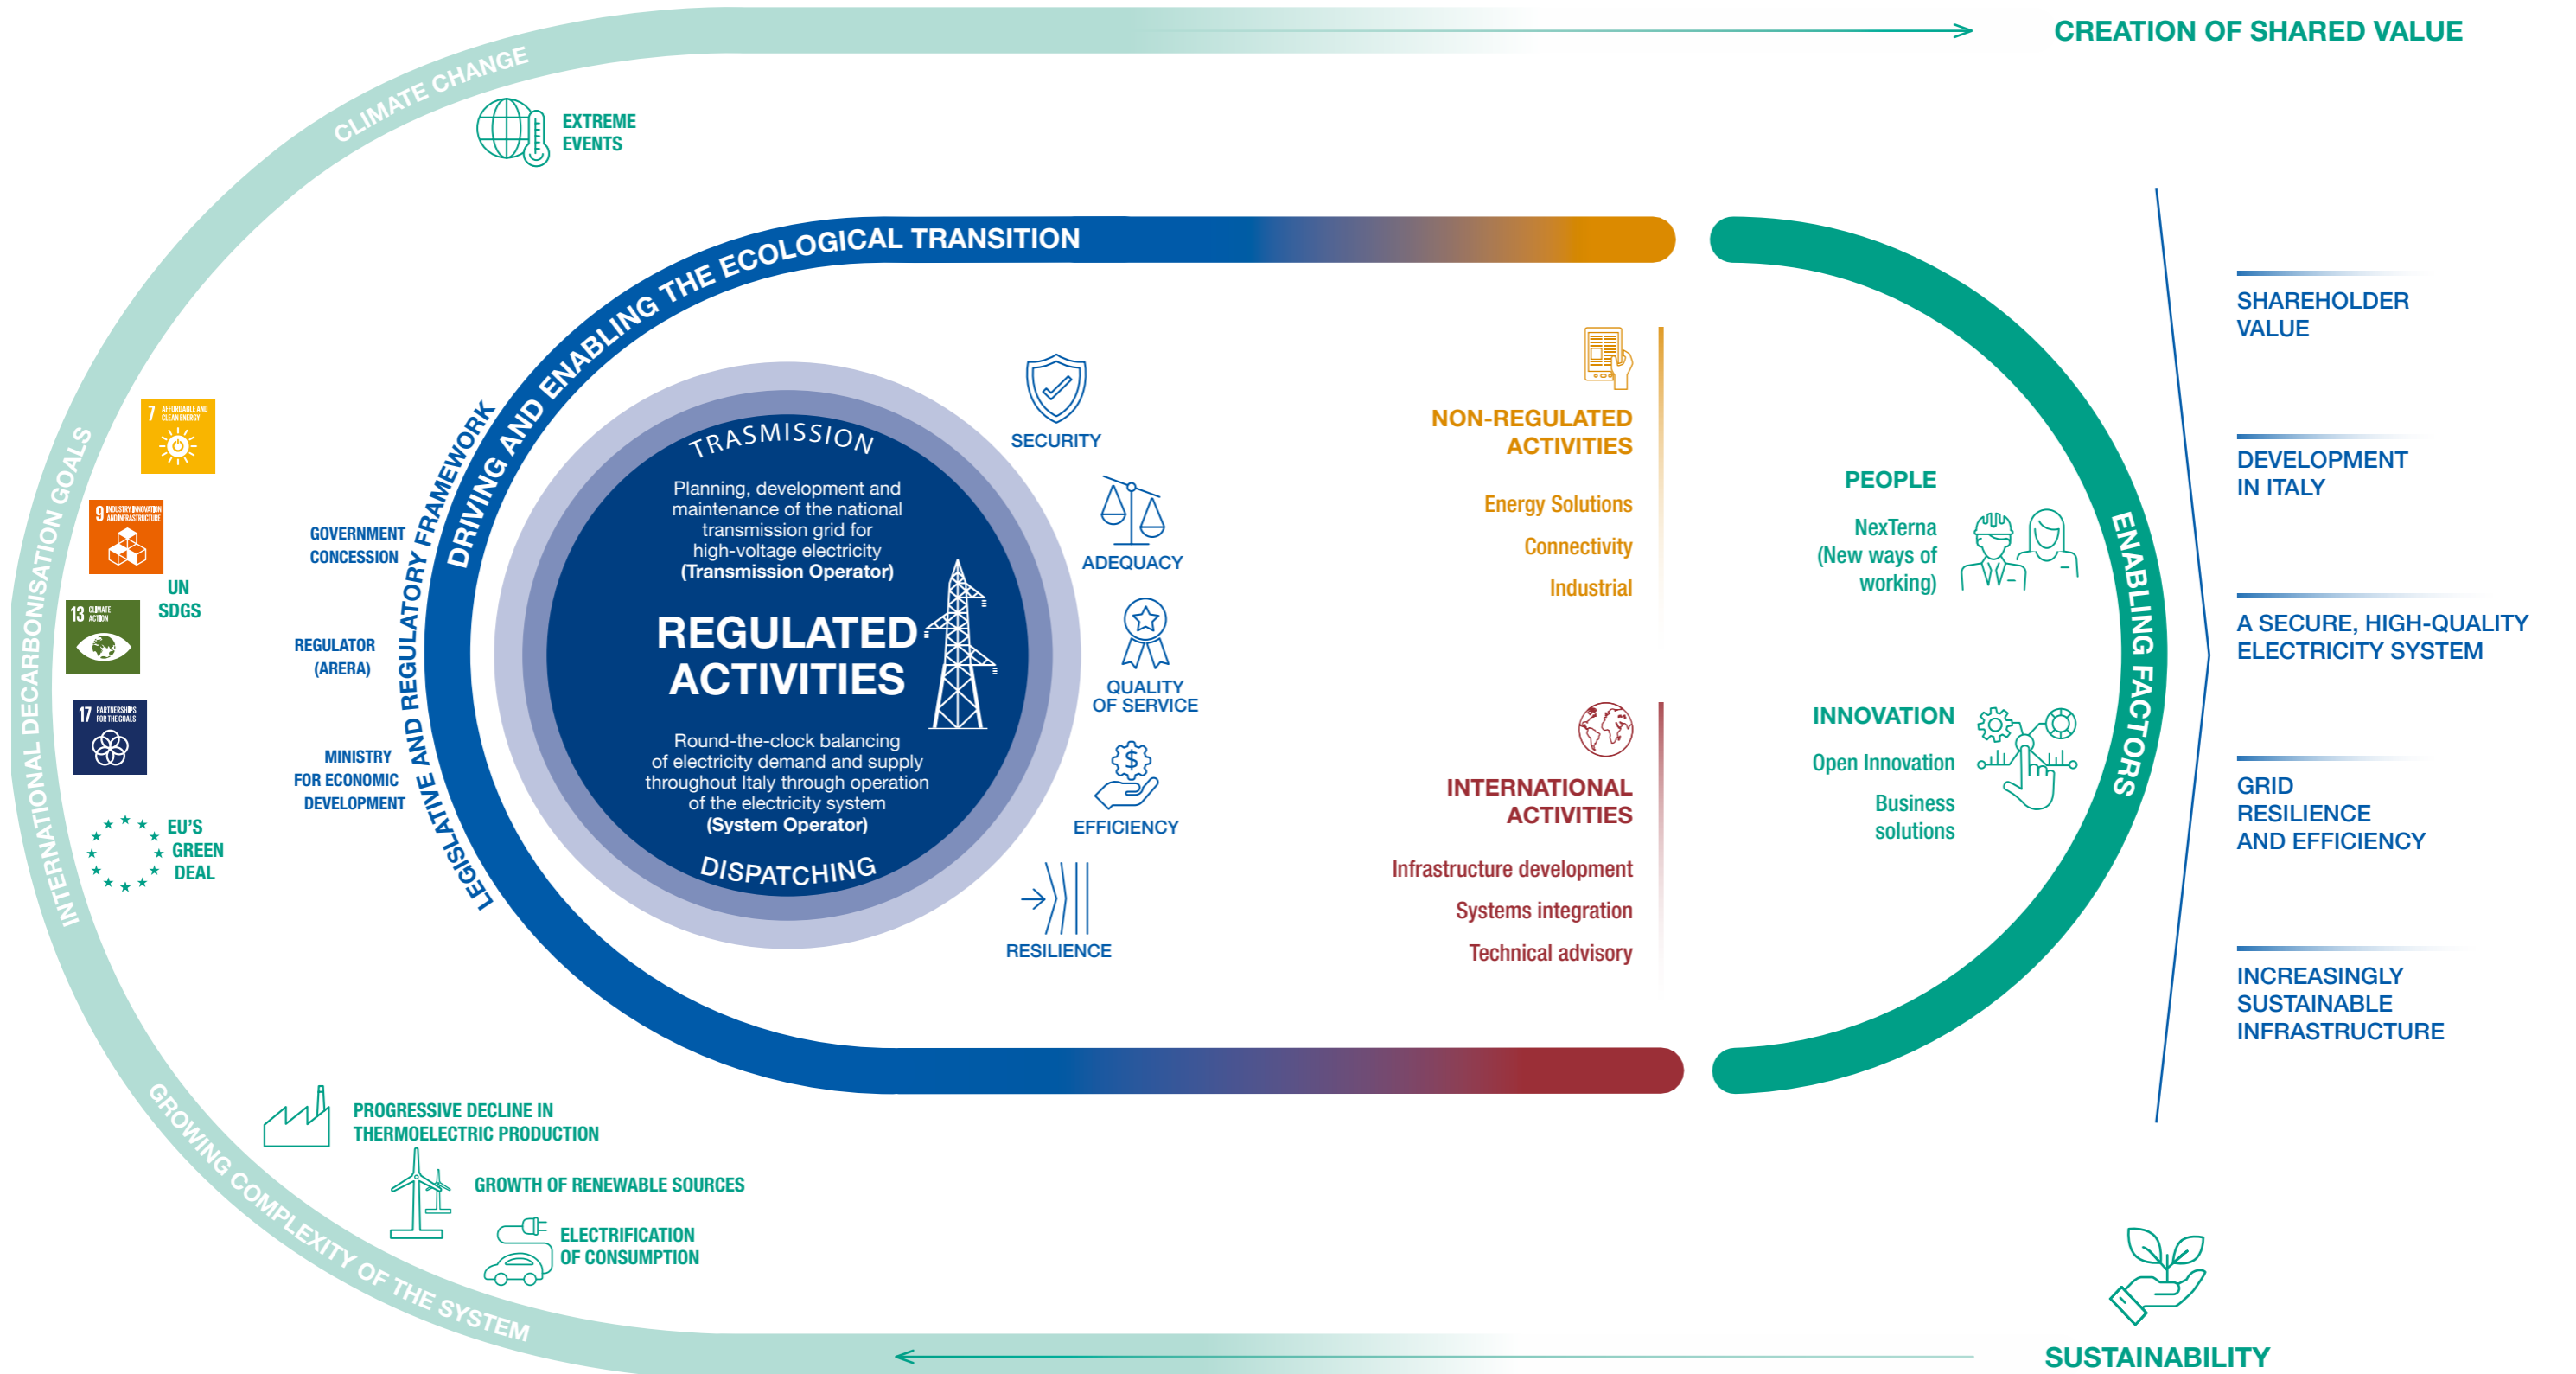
CREATION OF SHARED VALUE

CLIMATE CHANGE

EXTREME EVENTS

INTERNATIONAL DECARBONISATION GOALS

7 AFFORDABLE AND CLEAN ENERGY

9 INDUSTRY, INNOVATION AND INFRASTRUCTURE

13 CLIMATE ACTION

17 PARTNERSHIPS FOR THE GOALS

UN SDGS

EU'S GREEN DEAL

GOVERNMENT CONCESSION

REGULATOR (ARERA)

MINISTRY FOR ECONOMIC DEVELOPMENT

LEGISLATIVE AND REGULATORY FRAMEWORK

DRIVING AND ENABLING THE ECOLOGICAL TRANSITION

TRASMISSION

Planning, development and maintenance of the national transmission grid for high-voltage electricity (Transmission Operator)

REGULATED ACTIVITIES

Round-the-clock balancing of electricity demand and supply throughout Italy through operation of the electricity system (System Operator)

DISPATCHING

SECURITY

ADEQUACY

QUALITY OF SERVICE

EFFICIENCY

RESILIENCE

NON-REGULATED ACTIVITIES

Energy Solutions

Connectivity

Industrial

INTERNATIONAL ACTIVITIES

Infrastructure development

Systems integration

Technical advisory

PEOPLE

NexTerna (New ways of working)

INNOVATION

Open Innovation

Business solutions

ENABLING FACTORS

SHAREHOLDER VALUE

DEVELOPMENT IN ITALY

A SECURE, HIGH-QUALITY ELECTRICITY SYSTEM

GRID RESILIENCE AND EFFICIENCY

INCREASINGLY SUSTAINABLE INFRASTRUCTURE

PROGRESSIVE DECLINE IN THERMOELECTRIC PRODUCTION

GROWTH OF RENEWABLE SOURCES

ELECTRIFICATION OF CONSUMPTION

GROWING COMPLEXITY OF THE SYSTEM

SUSTAINABILITY